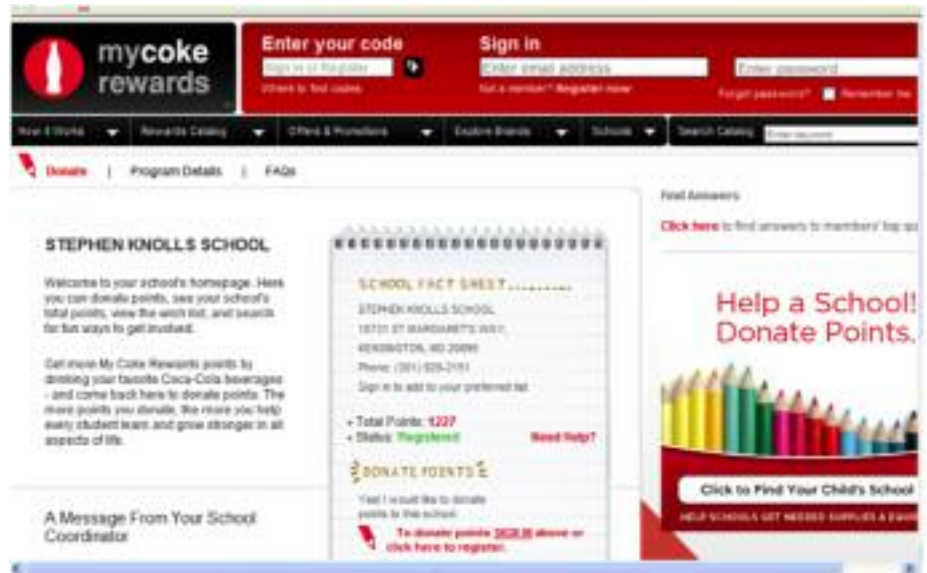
mycoke rewards

Enter your code
Sign in or Register
Where to find codes

Sign in
Enter email address
Not a member? Register now

Enter password
Forgot password?
Remember me

How it Works | Rewards Catalog | Offers & Promotions | Explore Brands | Schools | Search Catalog
Enter keyword

Donate | Program Details | FAQs

STEPHEN KNOLLS SCHOOL

Welcome to your school's homepage. Here you can donate points, see your school's total points, view the wish list, and search for fun ways to get involved.

Get more My Coke Rewards points by drinking your favorite Coca-Cola beverages - and come back here to donate points. The more points you donate, the more you help every student learn and grow stronger in all aspects of life.

SCHOOL FACT SHEET
STEPHEN KNOLLS SCHOOL
10731 ST MARGARET'S WAY
KENSINGTON, MD 20895
Phone: (301) 929-2151
Sign in to add to your preferred list

• Total Points: 1227
• Status: Registered
Need Help?

DONATE POINTS
Yes! I would like to donate points to this school.
To donate points SIGN IN above or click here to register.

A Message From Your School Coordinator

Find Answers
Click here to find answers to members' top qu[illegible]

Help a School! Donate Points.

Click to Find Your Child's School
HELP SCHOOLS GET NEEDED SUPPLIES & EQUI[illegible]